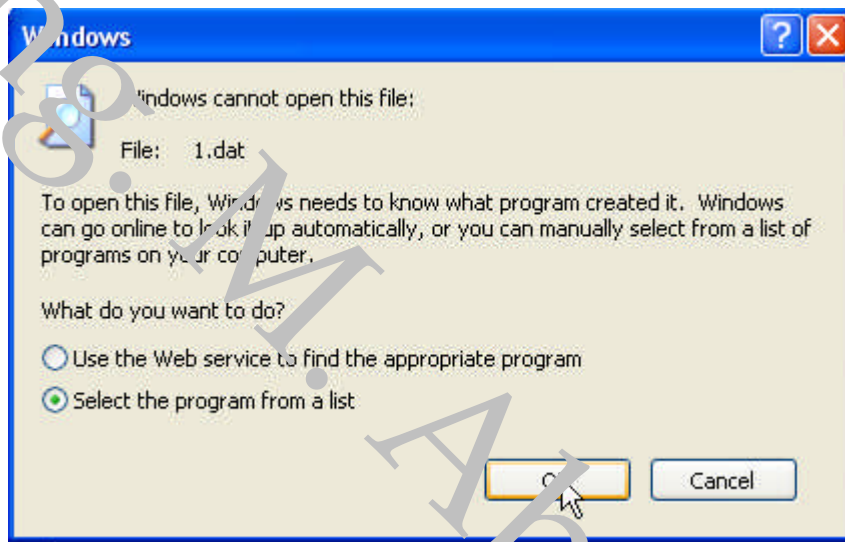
Windows

Windows cannot open this file:

File: 1.dat

To open this file, Windows needs to know what program created it. Windows can go online to look it up automatically, or you can manually select from a list of programs on your computer.

What do you want to do?

Use the Web service to find the appropriate program

Select the program from a list

OK

Cancel

S.M.A